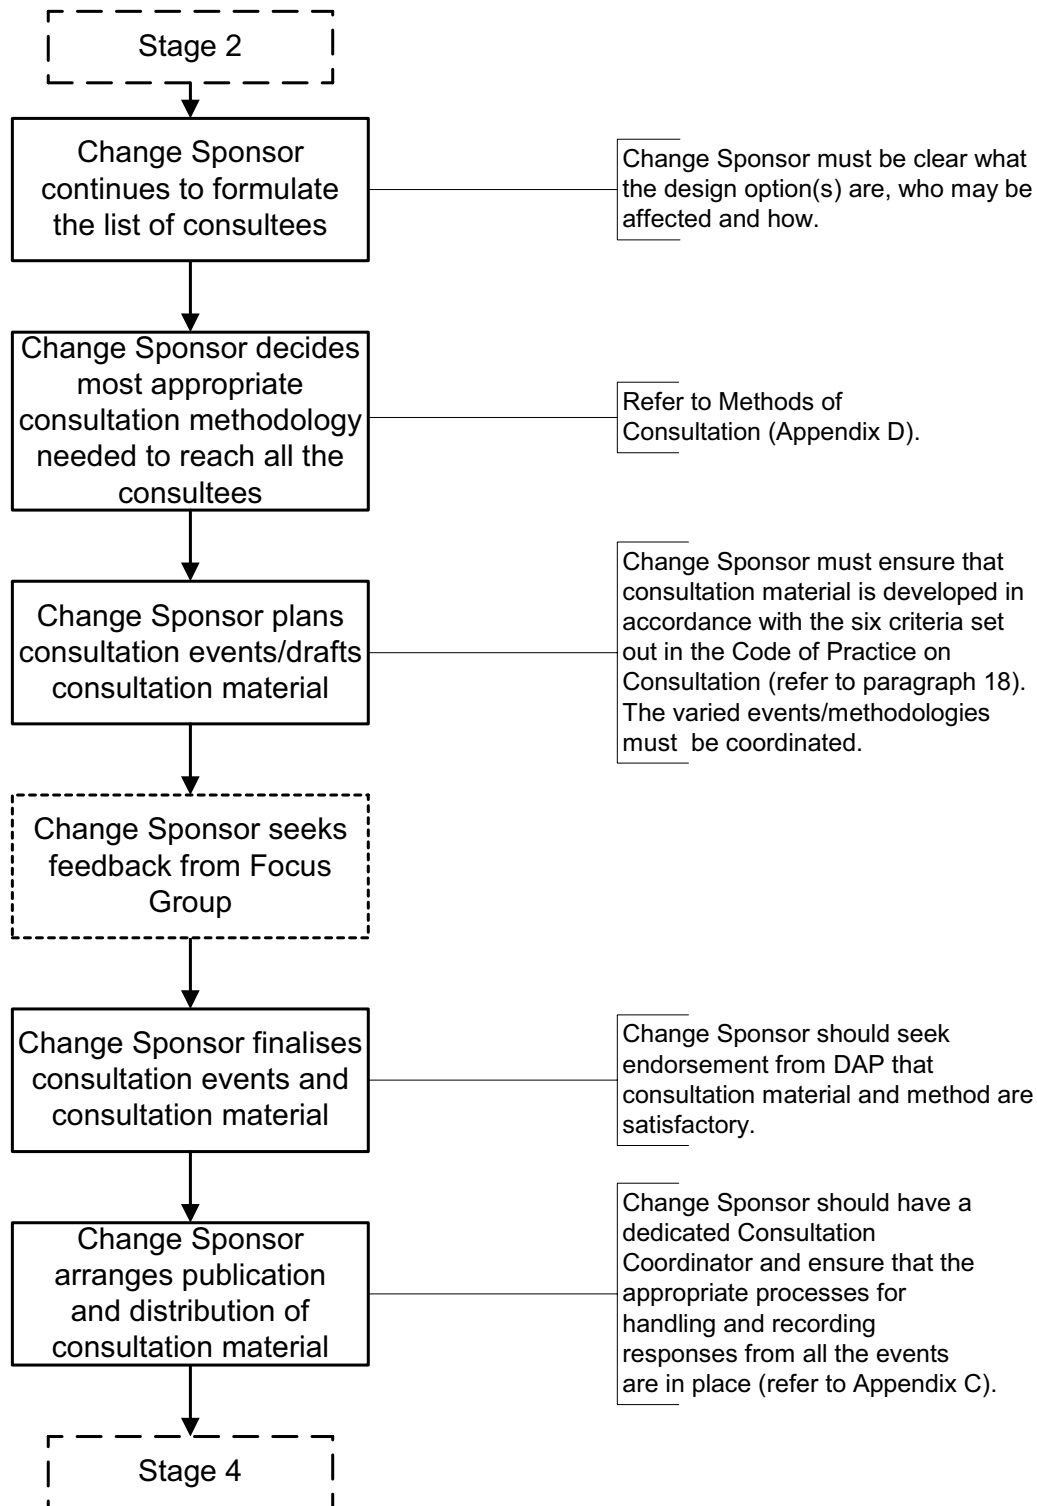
Stage 2

Change Sponsor continues to formulate the list of consultees

Change Sponsor must be clear what the design option(s) are, who may be affected and how.

Change Sponsor decides most appropriate consultation methodology needed to reach all the consultees

Refer to Methods of Consultation (Appendix D).

Change Sponsor plans consultation events/drafts consultation material

Change Sponsor must ensure that consultation material is developed in accordance with the six criteria set out in the Code of Practice on Consultation (refer to paragraph 18). The varied events/methodologies must be coordinated.

Change Sponsor seeks feedback from Focus Group

Change Sponsor finalises consultation events and consultation material

Change Sponsor should seek endorsement from DAP that consultation material and method are satisfactory.

Change Sponsor arranges publication and distribution of consultation material

Change Sponsor should have a dedicated Consultation Coordinator and ensure that the appropriate processes for handling and recording responses from all the events are in place (refer to Appendix C).

Stage 4